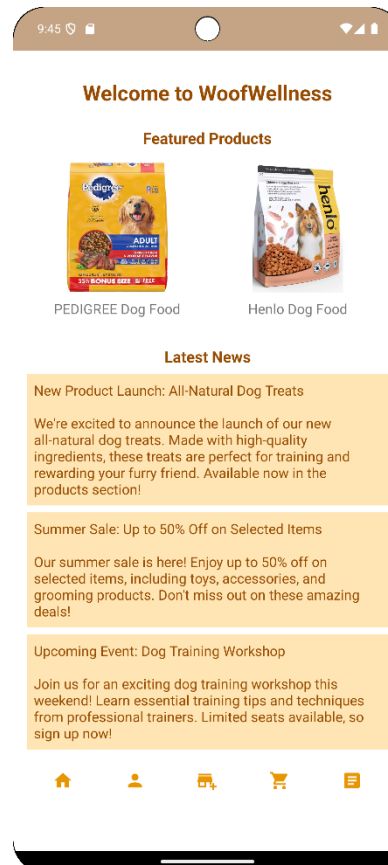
9:45

Welcome to WoofWellness

Featured Products

PEDIGREE

ADULT

35% BONUS SIZE

henlo

PEDIGREE Dog Food

Henlo Dog Food

Latest News

New Product Launch: All-Natural Dog Treats

We're excited to announce the launch of our new all-natural dog treats. Made with high-quality ingredients, these treats are perfect for training and rewarding your furry friend. Available now in the products section!

Summer Sale: Up to 50% Off on Selected Items

Our summer sale is here! Enjoy up to 50% off on selected items, including toys, accessories, and grooming products. Don't miss out on these amazing deals!

Upcoming Event: Dog Training Workshop

Join us for an exciting dog training workshop this weekend! Learn essential training tips and techniques from professional trainers. Limited seats available, so sign up now!